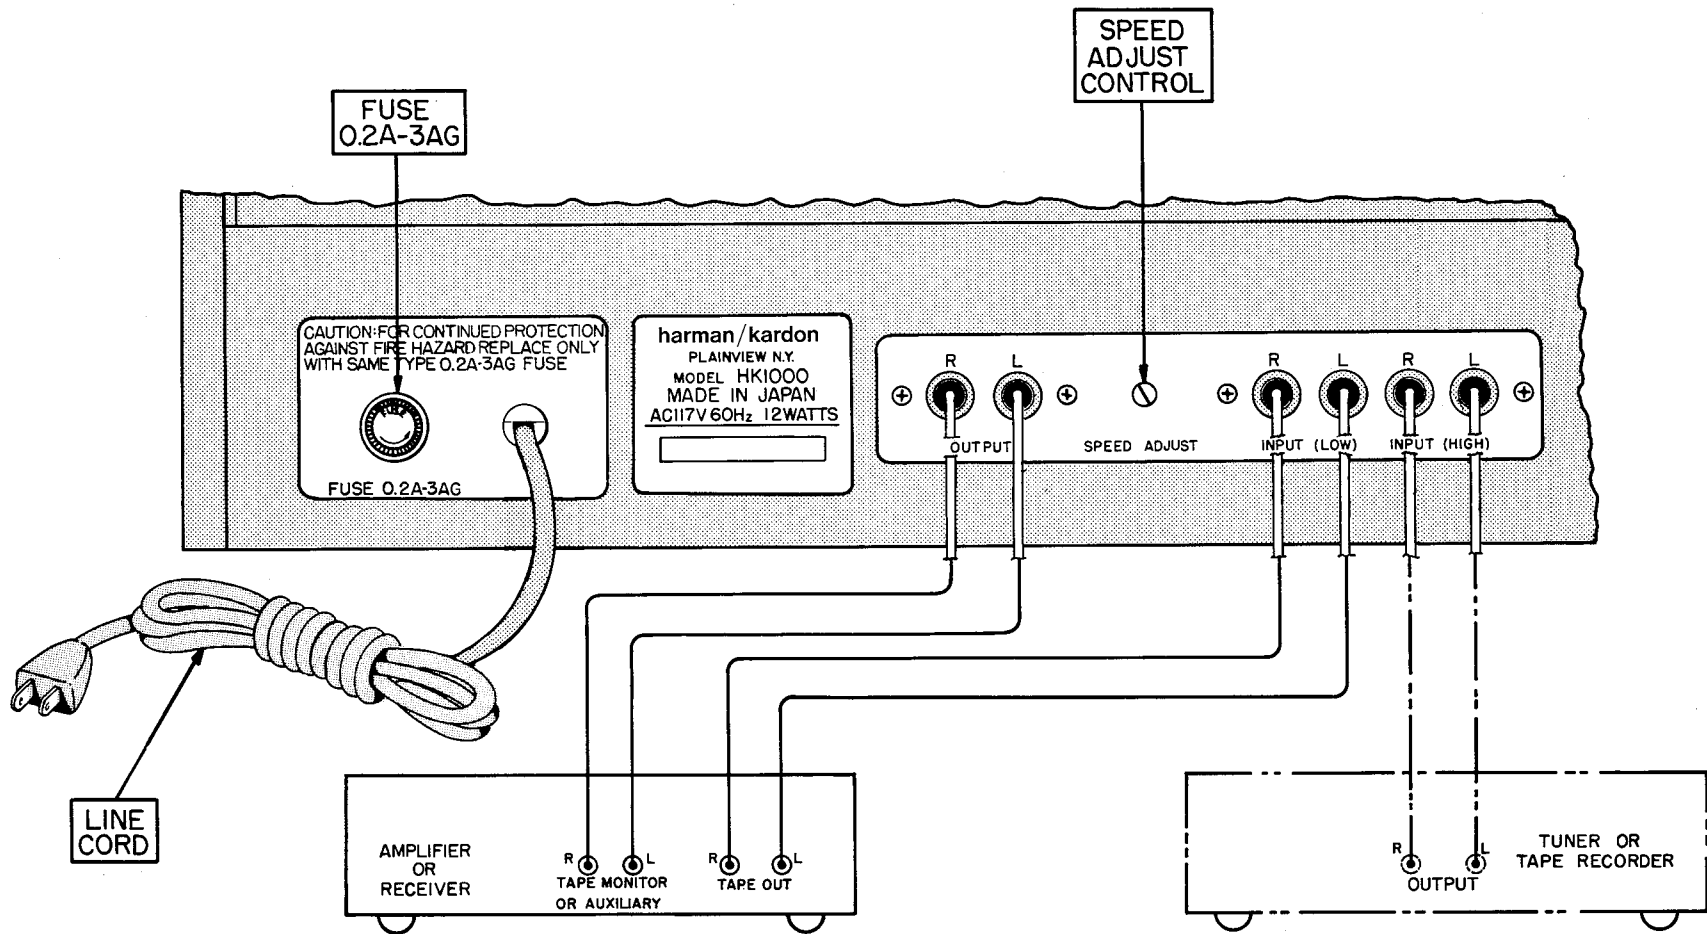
SPEED ADJUST CONTROL

FUSE 0.2A-3AG

CAUTION: FOR CONTINUED PROTECTION AGAINST FIRE HAZARD REPLACE ONLY WITH SAME TYPE 0.2A-3AG FUSE

FUSE

FUSE 0.2A-3AG

harman/kardon
PLAINVIEW N.Y.
MODEL HK1000
MADE IN JAPAN
AC117V 60Hz 12WATTS

R L
OUTPUT

SPEED ADJUST

R L
INPUT (LOW)

R L
INPUT (HIGH)

LINE CORD

AMPLIFIER OR RECEIVER

R L
TAPE MONITOR OR AUXILIARY

R L
TAPE OUT

R L
OUTPUT

TUNER OR TAPE RECORDER